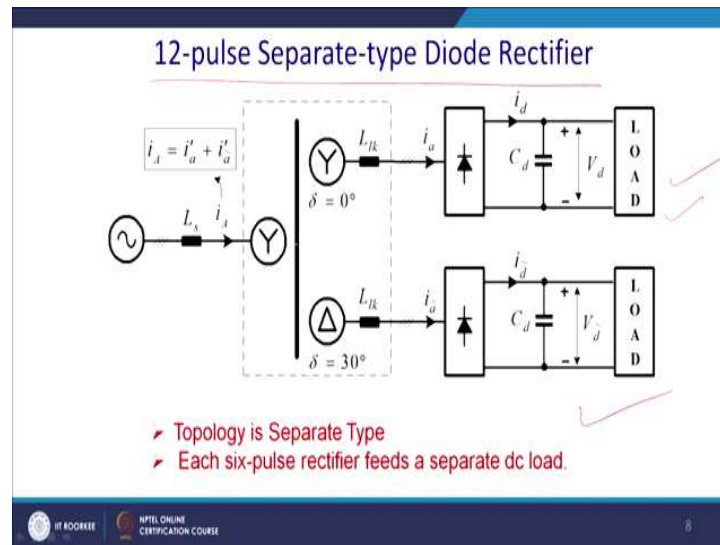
12-pulse Separate-type Diode Rectifier

$i_A = i'_a + i'_a$

$L_s$

$i_A$

$L_{lk}$

$\delta = 0°$

$i_a$

$i_d$

$C_d$

$V_d$

+

-

L O A D

$L_{lk}$

$\delta = 30°$

$i_{\tilde{a}}$

$i_{\tilde{d}}$

$C_d$

$V_{\tilde{d}}$

+

-

L O A D

➤ Topology is Separate Type
➤ Each six-pulse rectifier feeds a separate dc load.

IIT ROORKEE
NPTEL ONLINE CERTIFICATION COURSE

8